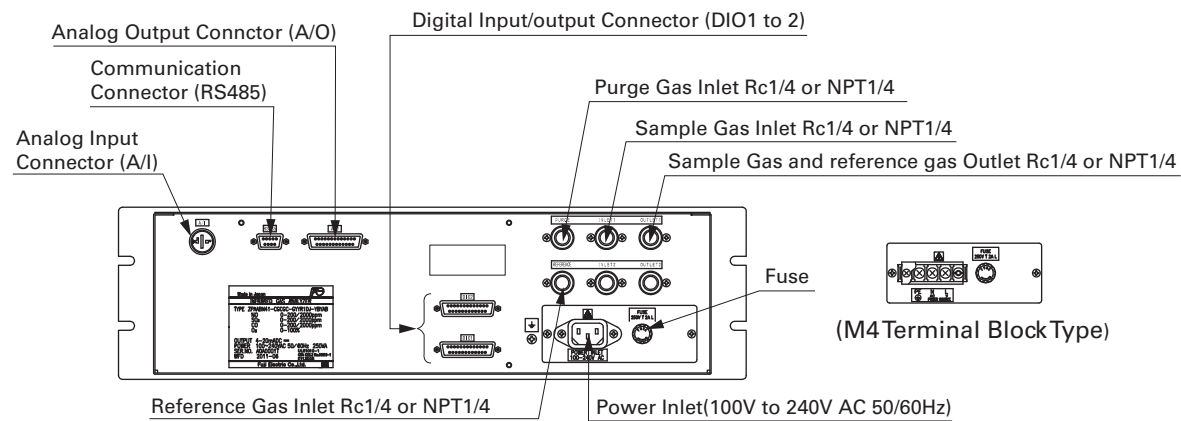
Analog Output Connctor (A/O)

Digital Input/output Connector (DIO1 to 2)

Communication Connector (RS485)

Purge Gas Inlet Rc1/4 or NPT1/4

Analog Input Connector (A/I)

Sample Gas Inlet Rc1/4 or NPT1/4

Sample Gas and reference gas Outlet Rc1/4 or NPT1/4

A/I

PURGE INLET1 OUTLET1

Fuse

FUSE 250V T 3A L

Made in Japan
INFRARED GAS ANALYZER
TYPE ZPAA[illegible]
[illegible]
OUTPUT 4~20mADC
POWER 100~240VAC 50/60Hz 250VA
SER.NO.
MFD 2011-06
Fuji Electric Co.,Ltd.

(M4 Terminal Block Type)

Reference Gas Inlet Rc1/4 or NPT1/4

Power Inlet(100V to 240V AC 50/60Hz)